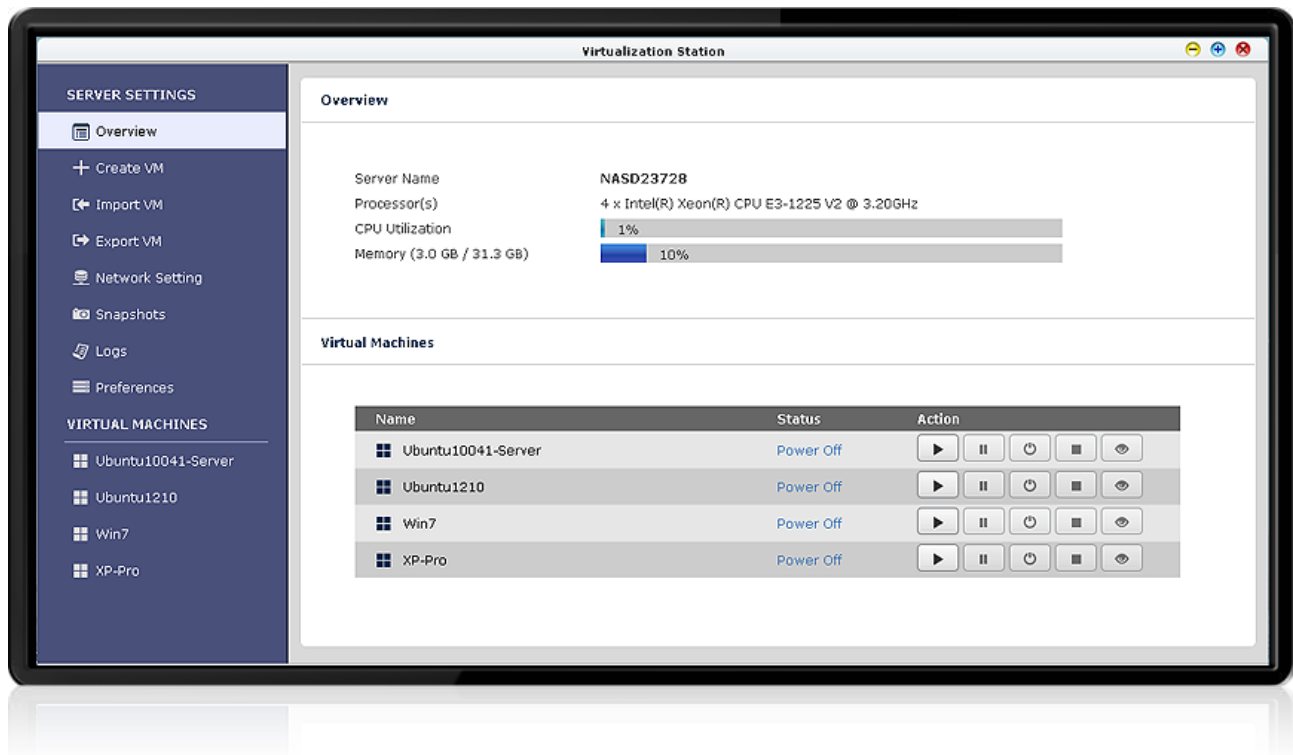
Virtualization Station

SERVER SETTINGS
Overview
Create VM
Import VM
Export VM
Network Setting
Snapshots
Logs
Preferences
VIRTUAL MACHINES
Ubuntu10041-Server
Ubuntu1210
Win7
XP-Pro

Overview

Server Name NASD23728
Processor(s) 4 x Intel(R) Xeon(R) CPU E3-1225 V2 @ 3.20GHz
CPU Utilization 1%
Memory (3.0 GB / 31.3 GB) 10%

Virtual Machines

| Name | Status | Action |
|---|---|---|
| Ubuntu10041-Server | Power Off | |
| Ubuntu1210 | Power Off | |
| Win7 | Power Off | |
| XP-Pro | Power Off | |